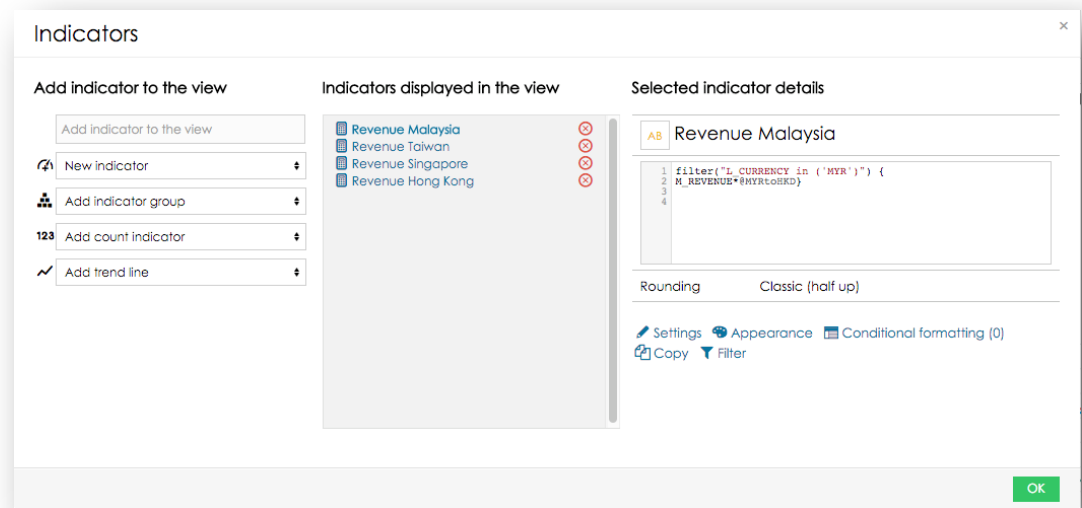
Indicators

×

Add indicator to the view

Add indicator to the view

New indicator

Add indicator group

123 Add count indicator

Add trend line

Indicators displayed in the view

Revenue Malaysia
Revenue Taiwan
Revenue Singapore
Revenue Hong Kong

Selected indicator details

AB Revenue Malaysia

1 filter("L_CURRENCY in ('MYR')") {
2 M_REVENUE*@MYRtoHKD}
3
4

Rounding Classic (half up)

Settings Appearance Conditional formatting (0)
Copy Filter

OK